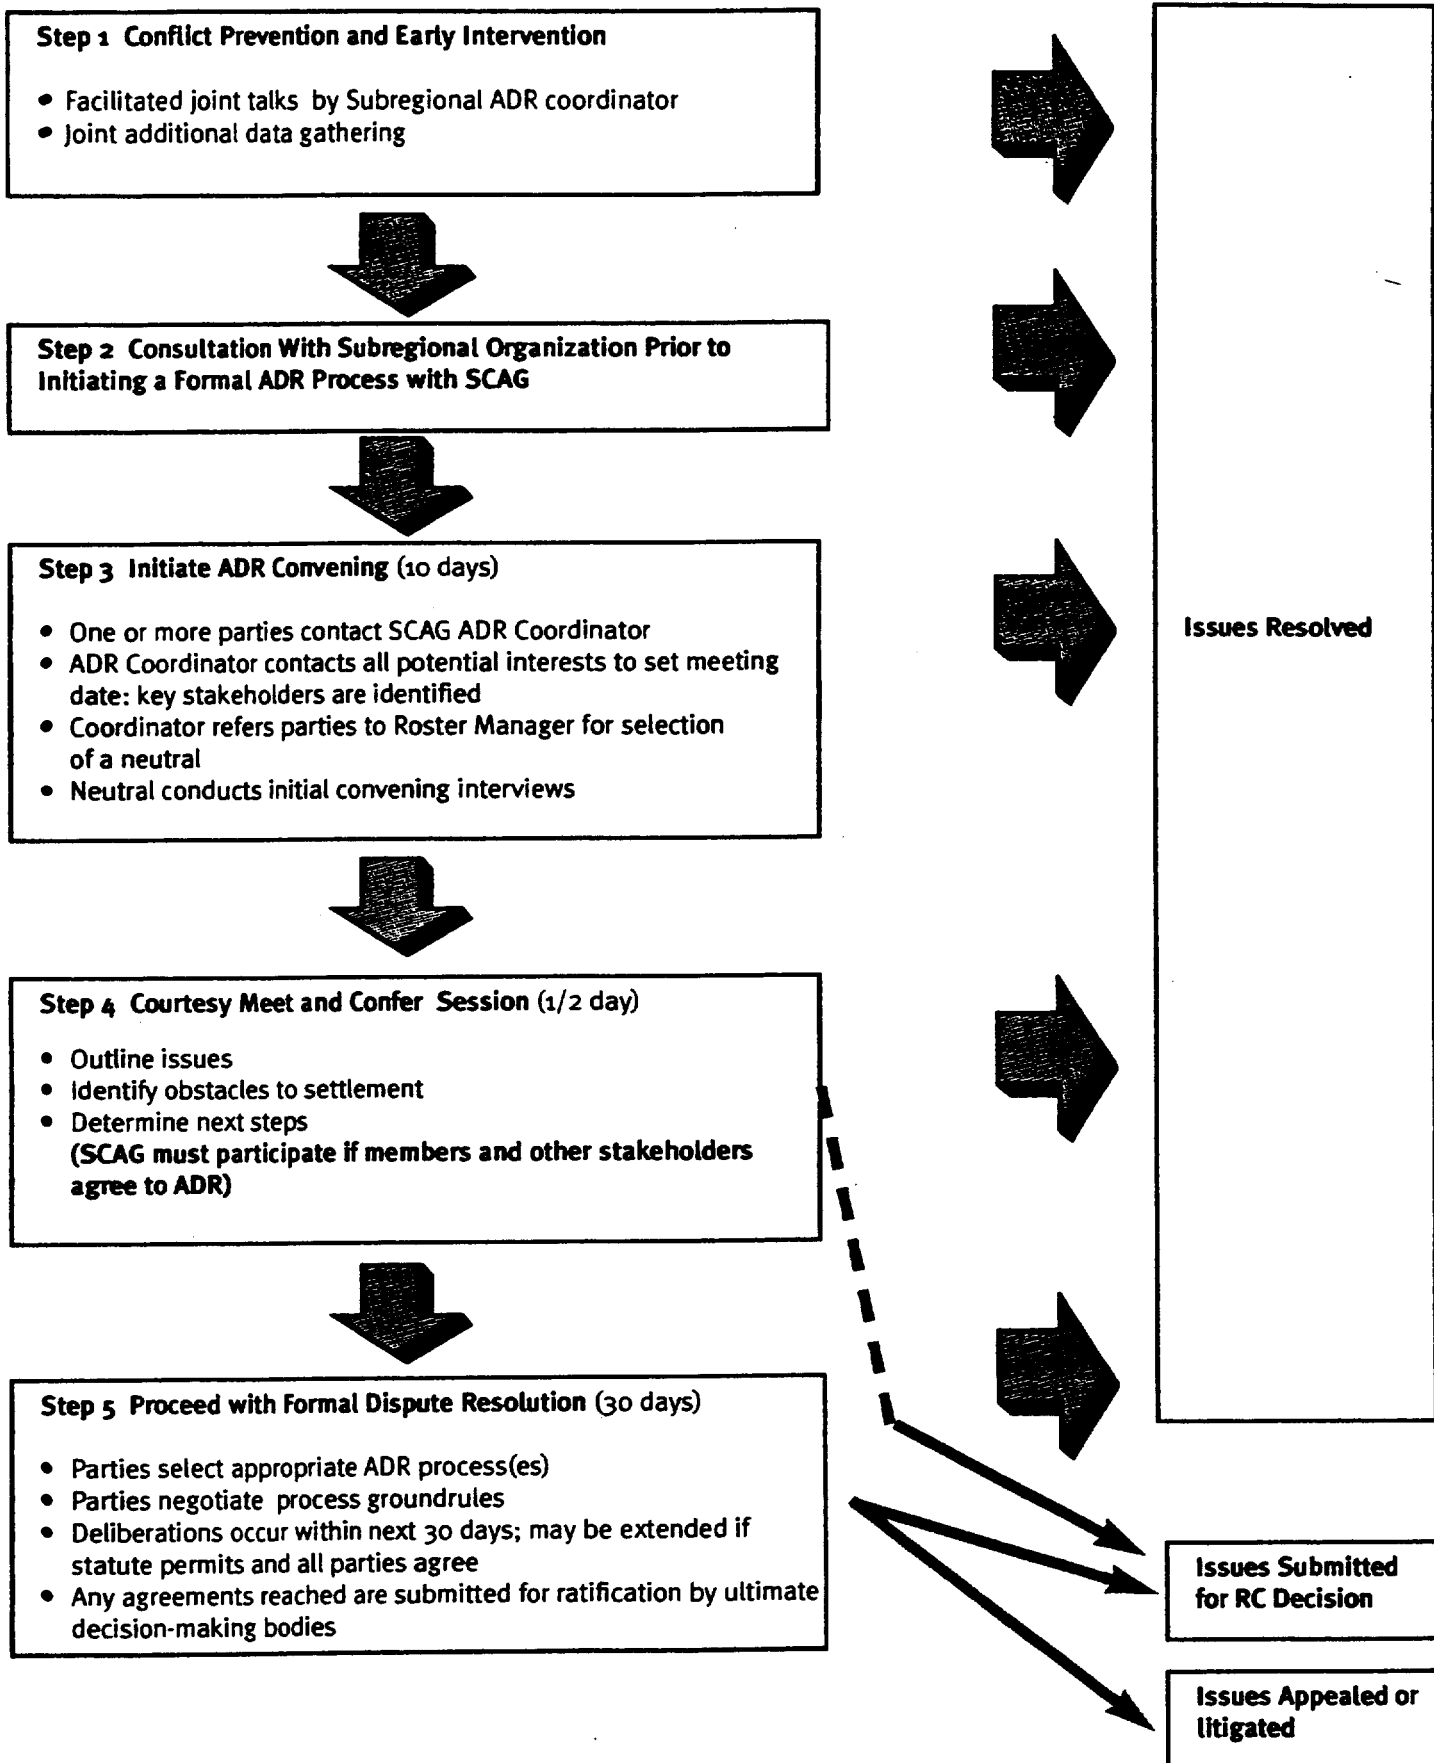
Step 1 Conflict Prevention and Early Intervention

- Facilitated joint talks by Subregional ADR coordinator
- Joint additional data gathering

Step 2 Consultation With Subregional Organization Prior to Initiating a Formal ADR Process with SCAG

Step 3 Initiate ADR Convening (10 days)

- One or more parties contact SCAG ADR Coordinator
- ADR Coordinator contacts all potential interests to set meeting date: key stakeholders are identified
- Coordinator refers parties to Roster Manager for selection of a neutral
- Neutral conducts initial convening interviews

Step 4 Courtesy Meet and Confer Session (1/2 day)

- Outline issues
- Identify obstacles to settlement
- Determine next steps
(SCAG must participate if members and other stakeholders agree to ADR)

Step 5 Proceed with Formal Dispute Resolution (30 days)

- Parties select appropriate ADR process(es)
- Parties negotiate process groundrules
- Deliberations occur within next 30 days; may be extended if statute permits and all parties agree
- Any agreements reached are submitted for ratification by ultimate decision-making bodies

Issues Resolved

Issues Submitted for RC Decision

Issues Appealed or litigated